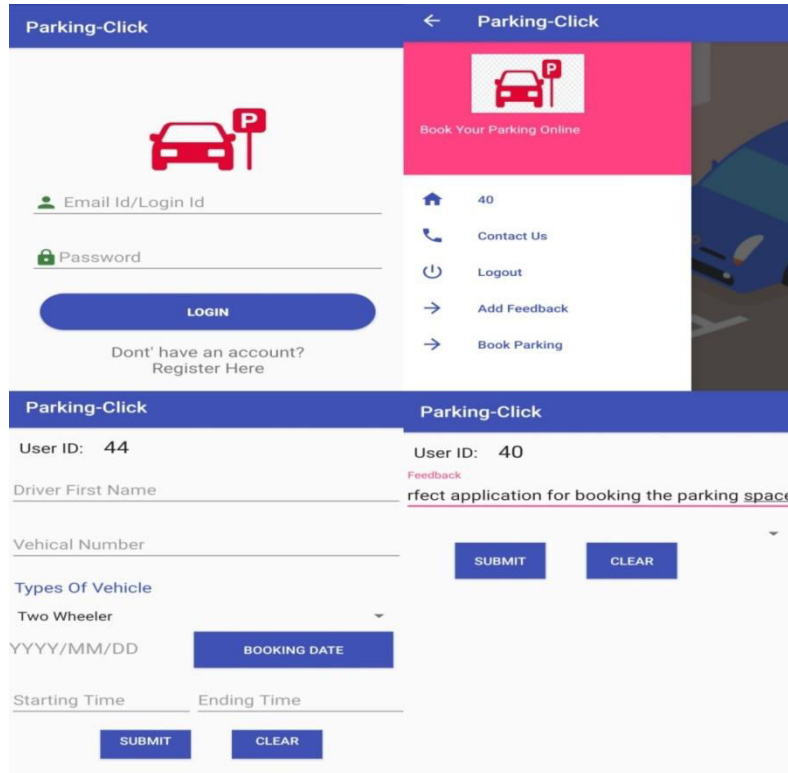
Parking-Click

Email Id/Login Id

Password

LOGIN

Dont' have an account?
Register Here

Parking-Click

Book Your Parking Online

40

Contact Us

Logout

Add Feedback

Book Parking

Parking-Click

User ID: 44

Driver First Name

Vehical Number

Types Of Vehicle

Two Wheeler

YYYY/MM/DD

BOOKING DATE

Starting Time

Ending Time

SUBMIT

CLEAR

Parking-Click

User ID: 40

Feedback

rfect application for booking the parking space

SUBMIT

CLEAR